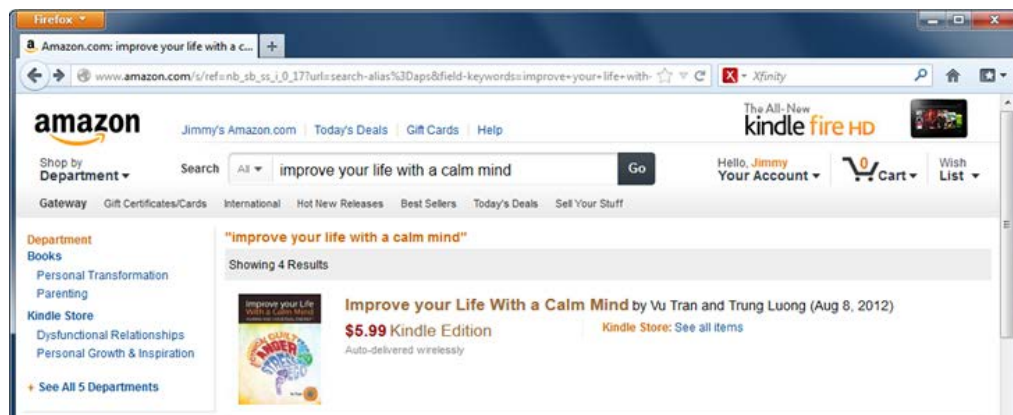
Firefox

Amazon.com: improve your life with a c... +

www.amazon.com/s/ref=nb_sb_ss_i_0_17?url=search-alias%3Daps&field-keywords=improve+your+life+with-

Xfinity

amazon

Jimmy's Amazon.com | Today's Deals | Gift Cards | Help

The All-New kindle fire HD

Shop by Department

Search All

improve your life with a calm mind

Go

Hello, Jimmy Your Account

0 Cart

Wish List

Gateway Gift Certificates/Cards International Hot New Releases Best Sellers Today's Deals Sell Your Stuff

Department
Books
Personal Transformation
Parenting
Kindle Store
Dysfunctional Relationships
Personal Growth & Inspiration

+ See All 5 Departments

"improve your life with a calm mind"

Showing 4 Results

Improve your Life With a Calm Mind

Improve your Life With a Calm Mind by Vu Tran and Trung Luong (Aug 8, 2012)

$5.99 Kindle Edition

Auto-delivered wirelessly

Kindle Store: See all items